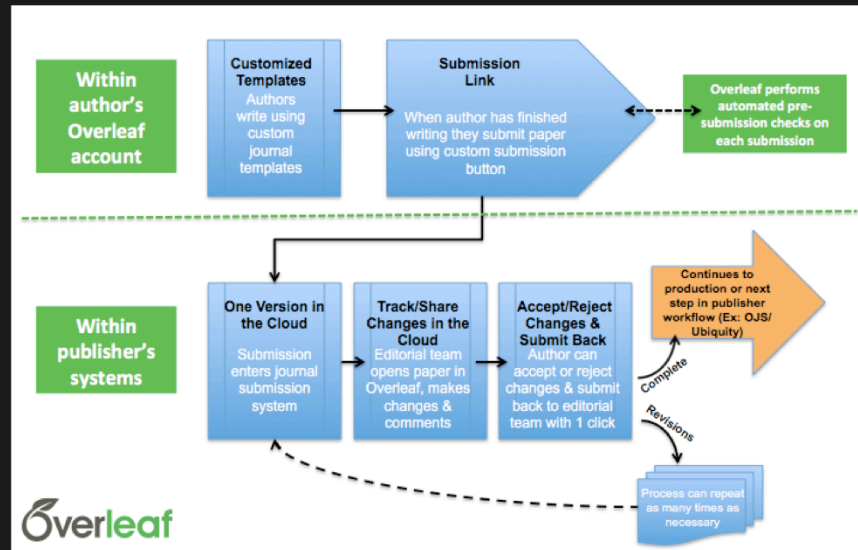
Within author's Overleaf account

Customized Templates
Authors write using custom journal templates

Submission Link
When author has finished writing they submit paper using custom submission button

Overleaf performs automated pre-submission checks on each submission

Within publisher's systems

One Version in the Cloud
Submission enters journal submission system

Track/Share Changes in the Cloud
Editorial team opens paper in Overleaf, makes changes & comments

Accept/Reject Changes & Submit Back
Author can accept or reject changes & submit back to editorial team with 1 click

Continues to production or next step in publisher workflow (Ex: OJS/ Ubiquity)

Complete

Revisions

Process can repeat as many times as necessary

Overleaf